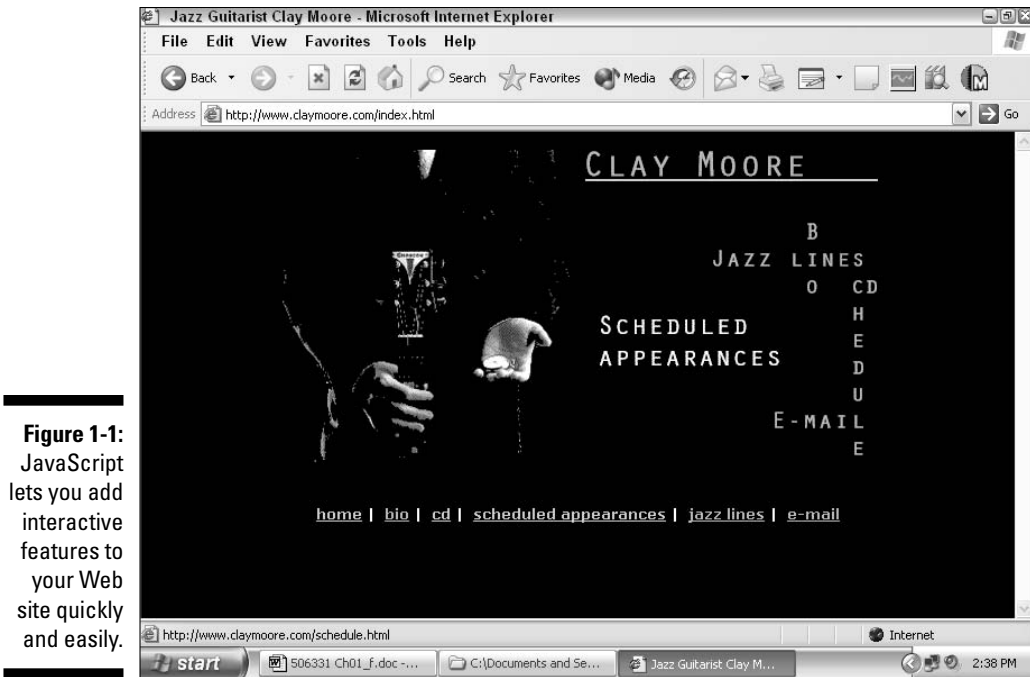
Figure 1-1: JavaScript lets you add interactive features to your Web site quickly and easily.

Jazz Guitarist Clay Moore - Microsoft Internet Explorer

File Edit View Favorites Tools Help

Back Search Favorites Media

Address http://www.claymoore.com/index.html Go

CLAY MOORE

B
JAZZ LINES
O CD
H
SCHEDULED E
APPEARANCES D
U
E-MAIL
E

home | bio | cd | scheduled appearances | jazz lines | e-mail

http://www.claymoore.com/schedule.html Internet

start 506331 Ch01_f.doc -... C:\Documents and Se... Jazz Guitarist Clay M... 2:38 PM